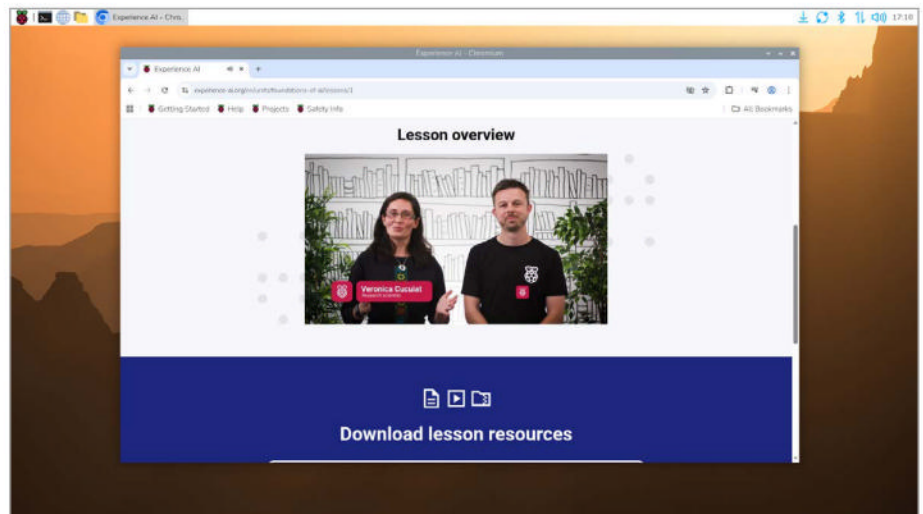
Experience AI - Chro.

17:10

Experience AI - Chromium

Experience AI

experience-ai.org/en/units/foundations-of-ai/lessons/1

Getting Started Help Projects Safety Info

All Bookmarks

Lesson overview

Veronica Cucuiat
Research scientist

Download lesson resources